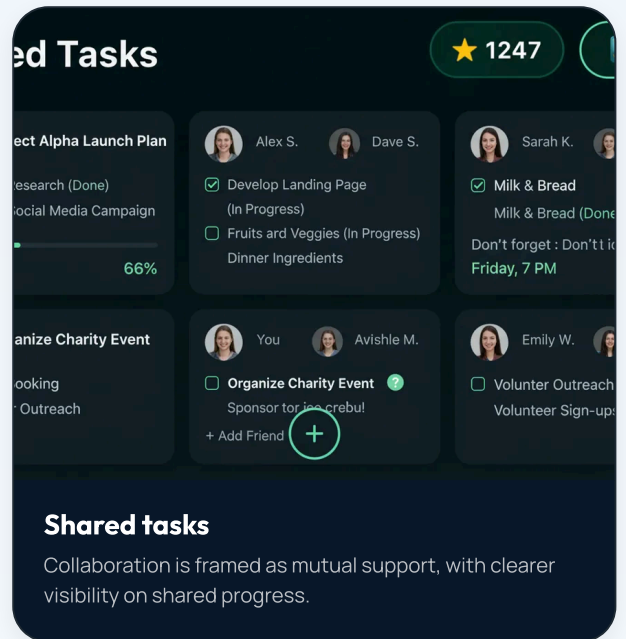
ed Tasks

1247

ect Alpha Launch Plan

esearch (Done)

ocial Media Campaign

66%

Alex S.

Dave S.

Develop Landing Page (In Progress)

Fruits and Veggies (In Progress)

Dinner Ingredients

Sarah K.

Milk & Bread

Milk & Bread (Done

Don't forget : Don't l

Friday, 7 PM

anize Charity Event

ooking

Outreach

You

Avishle M.

Organize Charity Event

Sponsor tor ice crebu!

+ Add Friend

Emily W.

Volunter Outreach

Volunteer Sign-up

Shared tasks

Collaboration is framed as mutual support, with clearer visibility on shared progress.